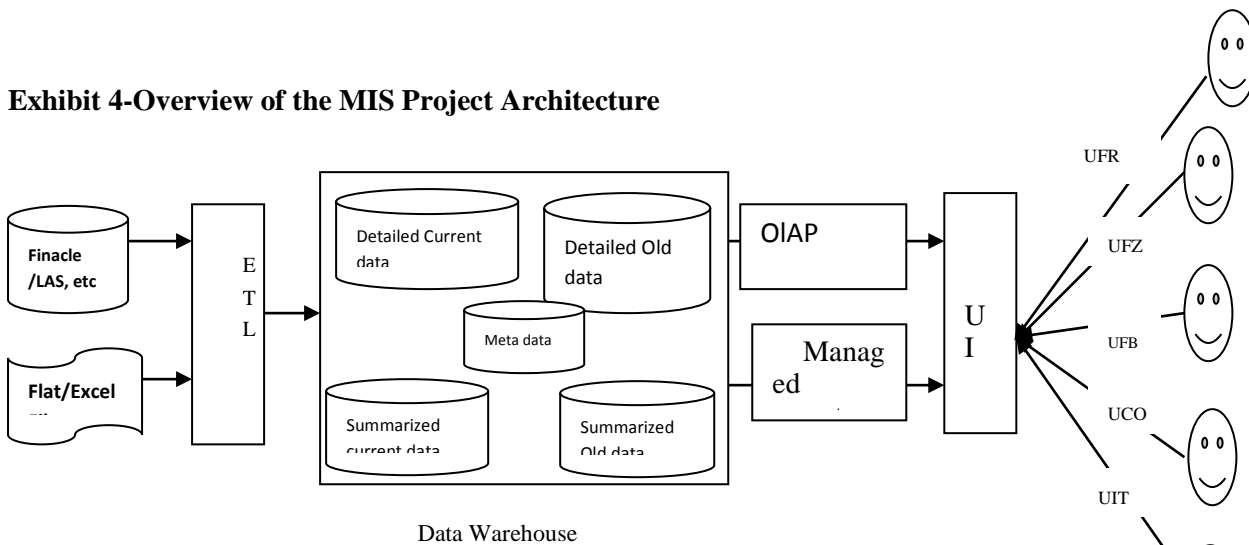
Exhibit 4-Overview of the MIS Project Architecture

Finacle /LAS, etc

Flat/Excel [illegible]

E T L

Detailed Current data

Detailed Old data

Meta data

Summarized current data

Summarized Old data

Data Warehouse

OlAP

Manag ed

U I

UFR

UFZ

UFB

UCO

UIT